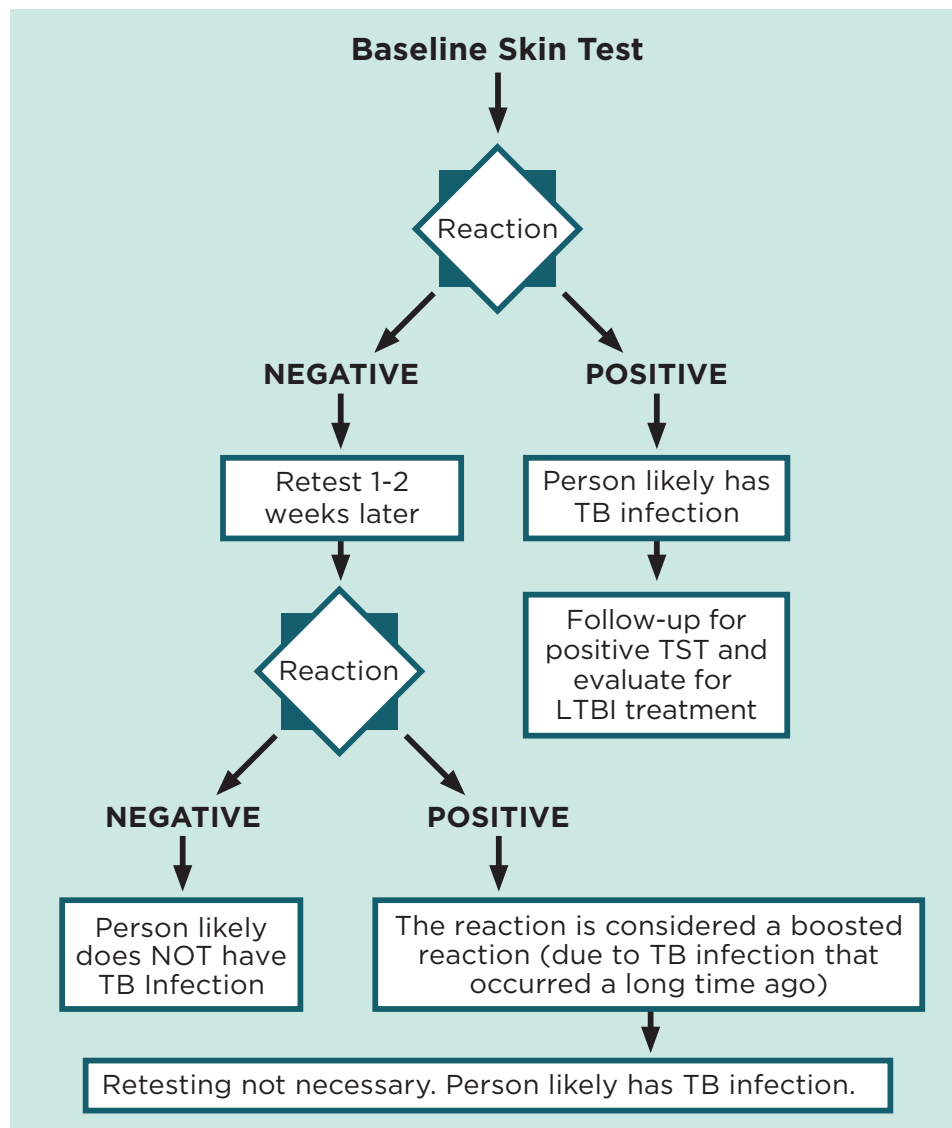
Baseline Skin Test

Reaction

NEGATIVE

POSITIVE

Retest 1-2 weeks later

Person likely has TB infection

Follow-up for positive TST and evaluate for LTBI treatment

Reaction

NEGATIVE

POSITIVE

Person likely does NOT have TB Infection

The reaction is considered a boosted reaction (due to TB infection that occurred a long time ago)

Retesting not necessary. Person likely has TB infection.